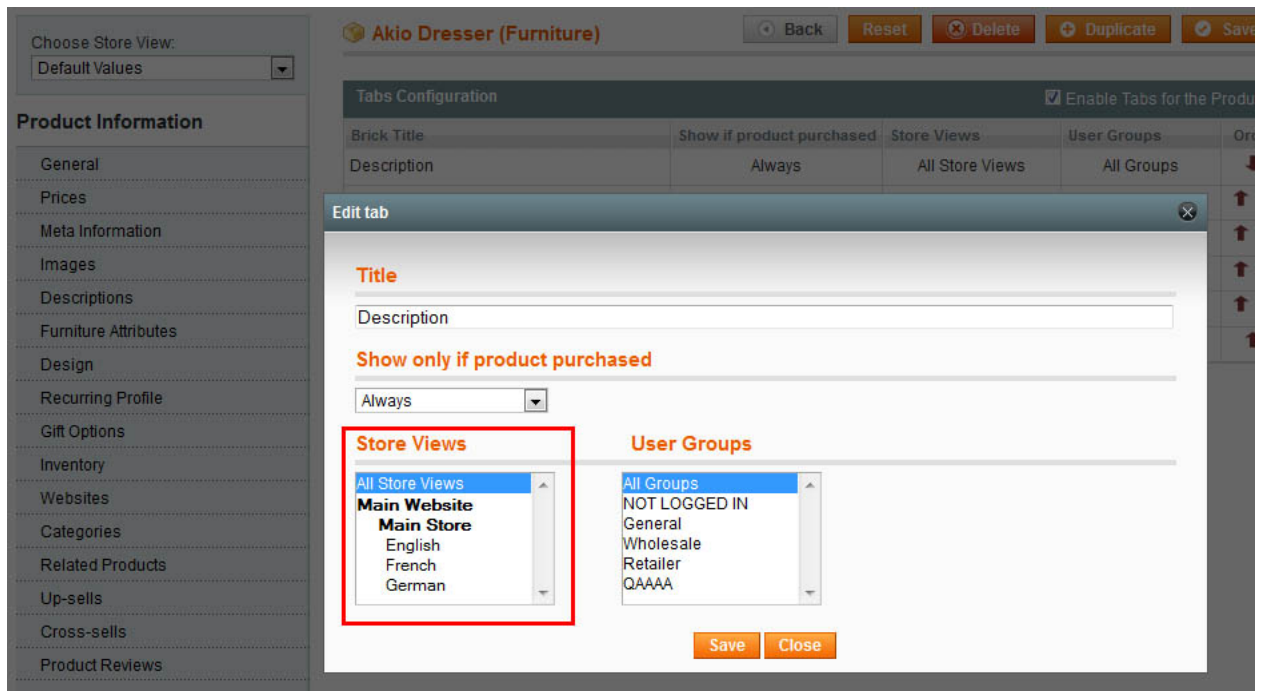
Choose Store View:
Default Values

Product Information

General
Prices
Meta Information
Images
Descriptions
Furniture Attributes
Design
Recurring Profile
Gift Options
Inventory
Websites
Categories
Related Products
Up-sells
Cross-sells
Product Reviews

Akio Dresser (Furniture)

Back Reset Delete Duplicate Save

Tabs Configuration

Enable Tabs for the Produ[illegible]

| Brick Title | Show if product purchased | Store Views | User Groups | Or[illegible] |
|---|---|---|---|---|
| Description | Always | All Store Views | All Groups | |

Edit tab

Title

Description

Show only if product purchased

Always

Store Views

All Store Views
Main Website
Main Store
English
French
German

User Groups

All Groups
NOT LOGGED IN
General
Wholesale
Retailer
QAAAA

Save Close